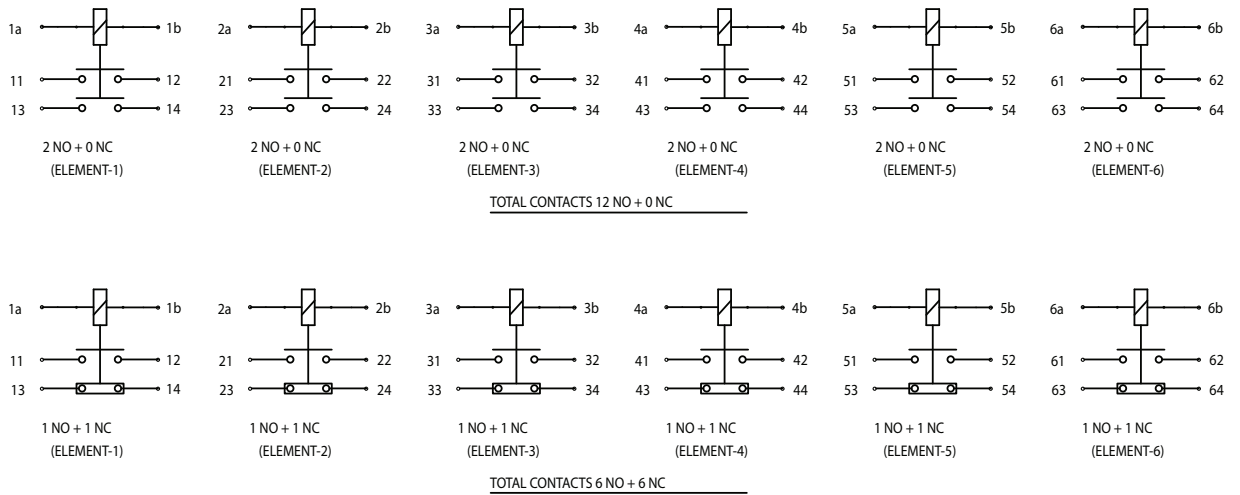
1a 1b 2a 2b 3a 3b 4a 4b 5a 5b 6a 6b

11 12 21 22 31 32 41 42 51 52 61 62

13 14 23 24 33 34 43 44 53 54 63 64

2 NO + 0 NC (ELEMENT-1)

2 NO + 0 NC (ELEMENT-2)

2 NO + 0 NC (ELEMENT-3)

2 NO + 0 NC (ELEMENT-4)

2 NO + 0 NC (ELEMENT-5)

2 NO + 0 NC (ELEMENT-6)

TOTAL CONTACTS 12 NO + 0 NC

1a 1b 2a 2b 3a 3b 4a 4b 5a 5b 6a 6b

11 12 21 22 31 32 41 42 51 52 61 62

13 14 23 24 33 34 43 44 53 54 63 64

1 NO + 1 NC (ELEMENT-1)

1 NO + 1 NC (ELEMENT-2)

1 NO + 1 NC (ELEMENT-3)

1 NO + 1 NC (ELEMENT-4)

1 NO + 1 NC (ELEMENT-5)

1 NO + 1 NC (ELEMENT-6)

TOTAL CONTACTS 6 NO + 6 NC